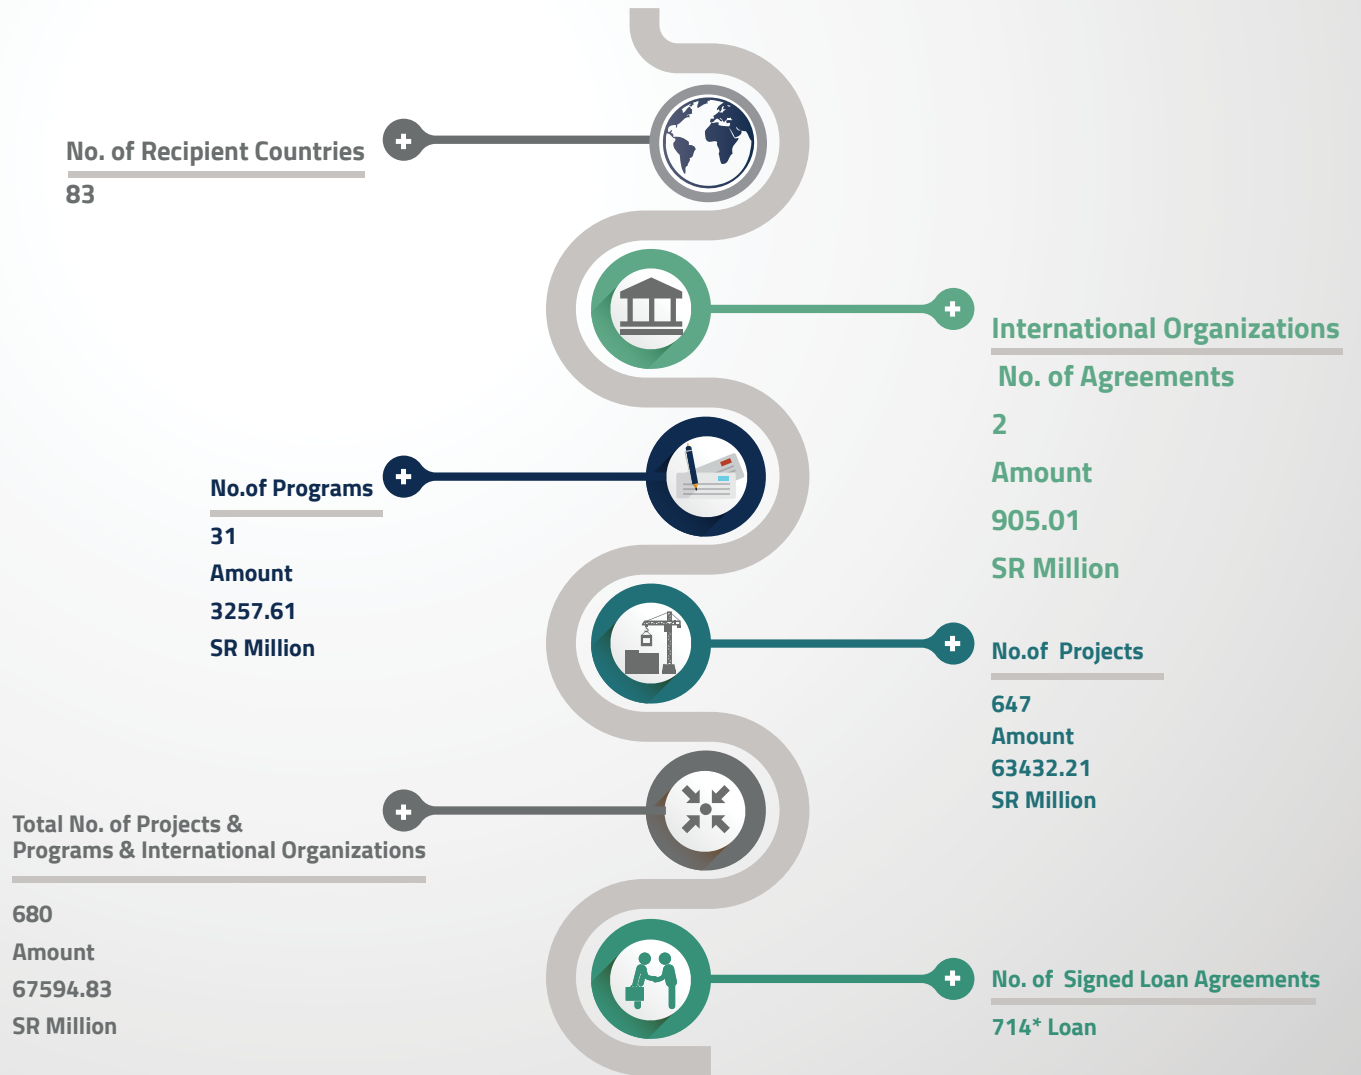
No. of Recipient Countries
83

International Organizations
No. of Agreements
2
Amount
905.01
SR Million

No.of Programs
31
Amount
3257.61
SR Million

No.of Projects
647
Amount
63432.21
SR Million

Total No. of Projects & Programs & International Organizations
680
Amount
67594.83
SR Million

No. of Signed Loan Agreements
714* Loan